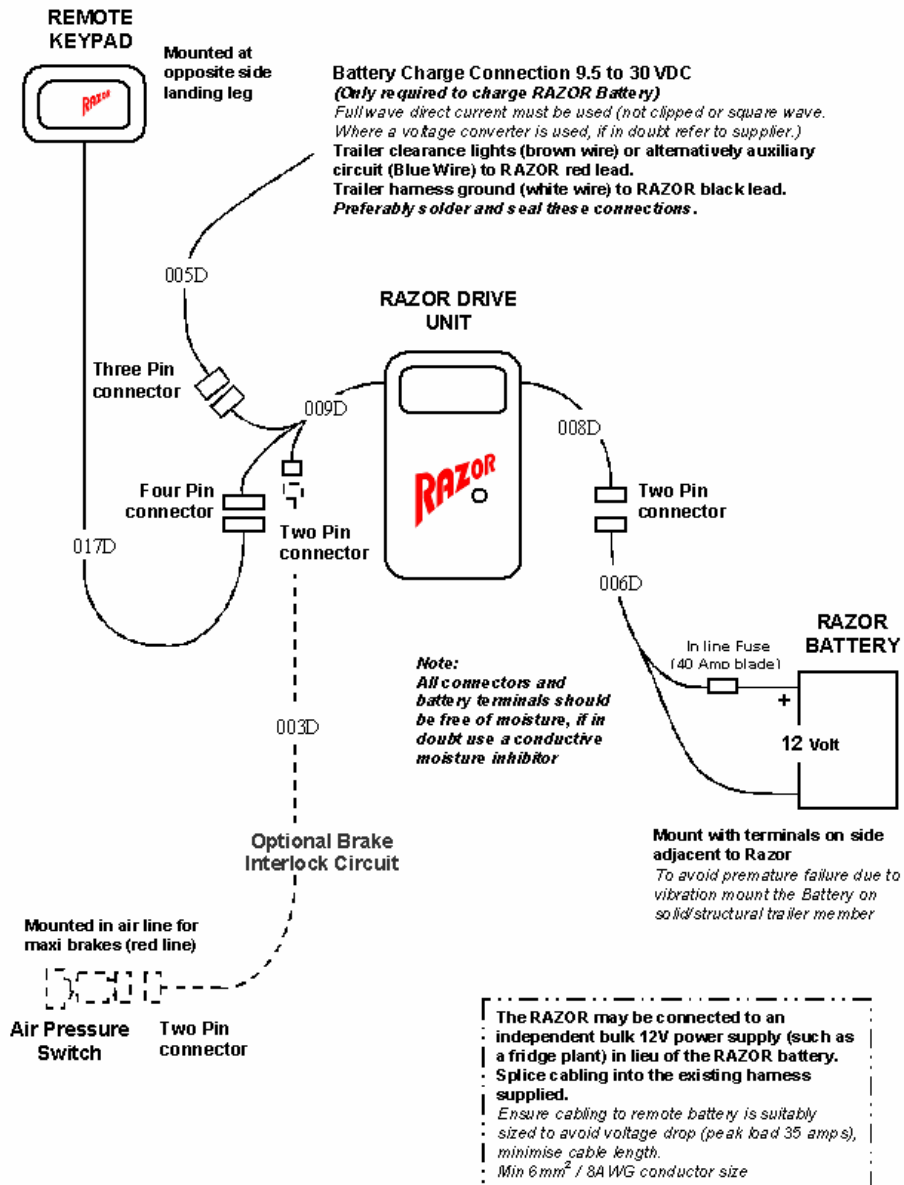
REMOTE KEYPAD

RAZOR

Mounted at opposite side landing leg

Battery Charge Connection 9.5 to 30 VDC
(Only required to charge RAZOR Battery)
Full wave direct current must be used (not clipped or square wave. Where a voltage converter is used, if in doubt refer to supplier.)
Trailer clearance lights (brown wire) or alternatively auxiliary circuit (Blue Wire) to RAZOR red lead.
Trailer harness ground (white wire) to RAZOR black lead.
Preferably solder and seal these connections.

005D

RAZOR DRIVE UNIT

Three Pin connector

009D

008D

RAZOR

Four Pin connector

Two Pin connector

Two Pin connector

017D

006D

RAZOR BATTERY

In line Fuse (40 Amp blade)

+

12 Volt

Note:
All connectors and battery terminals should be free of moisture, if in doubt use a conductive moisture inhibitor

003D

Optional Brake Interlock Circuit

Mount with terminals on side adjacent to Razor
To avoid premature failure due to vibration mount the Battery on solid/structural trailer member

Mounted in air line for maxi brakes (red line)

Air Pressure Switch

Two Pin connector

The RAZOR may be connected to an independent bulk 12V power supply (such as a fridge plant) in lieu of the RAZOR battery. Splice cabling into the existing harness supplied.
Ensure cabling to remote battery is suitably sized to avoid voltage drop (peak load 35 amps), minimise cable length.
Min 6 $mm^2$ / 8AWG conductor size